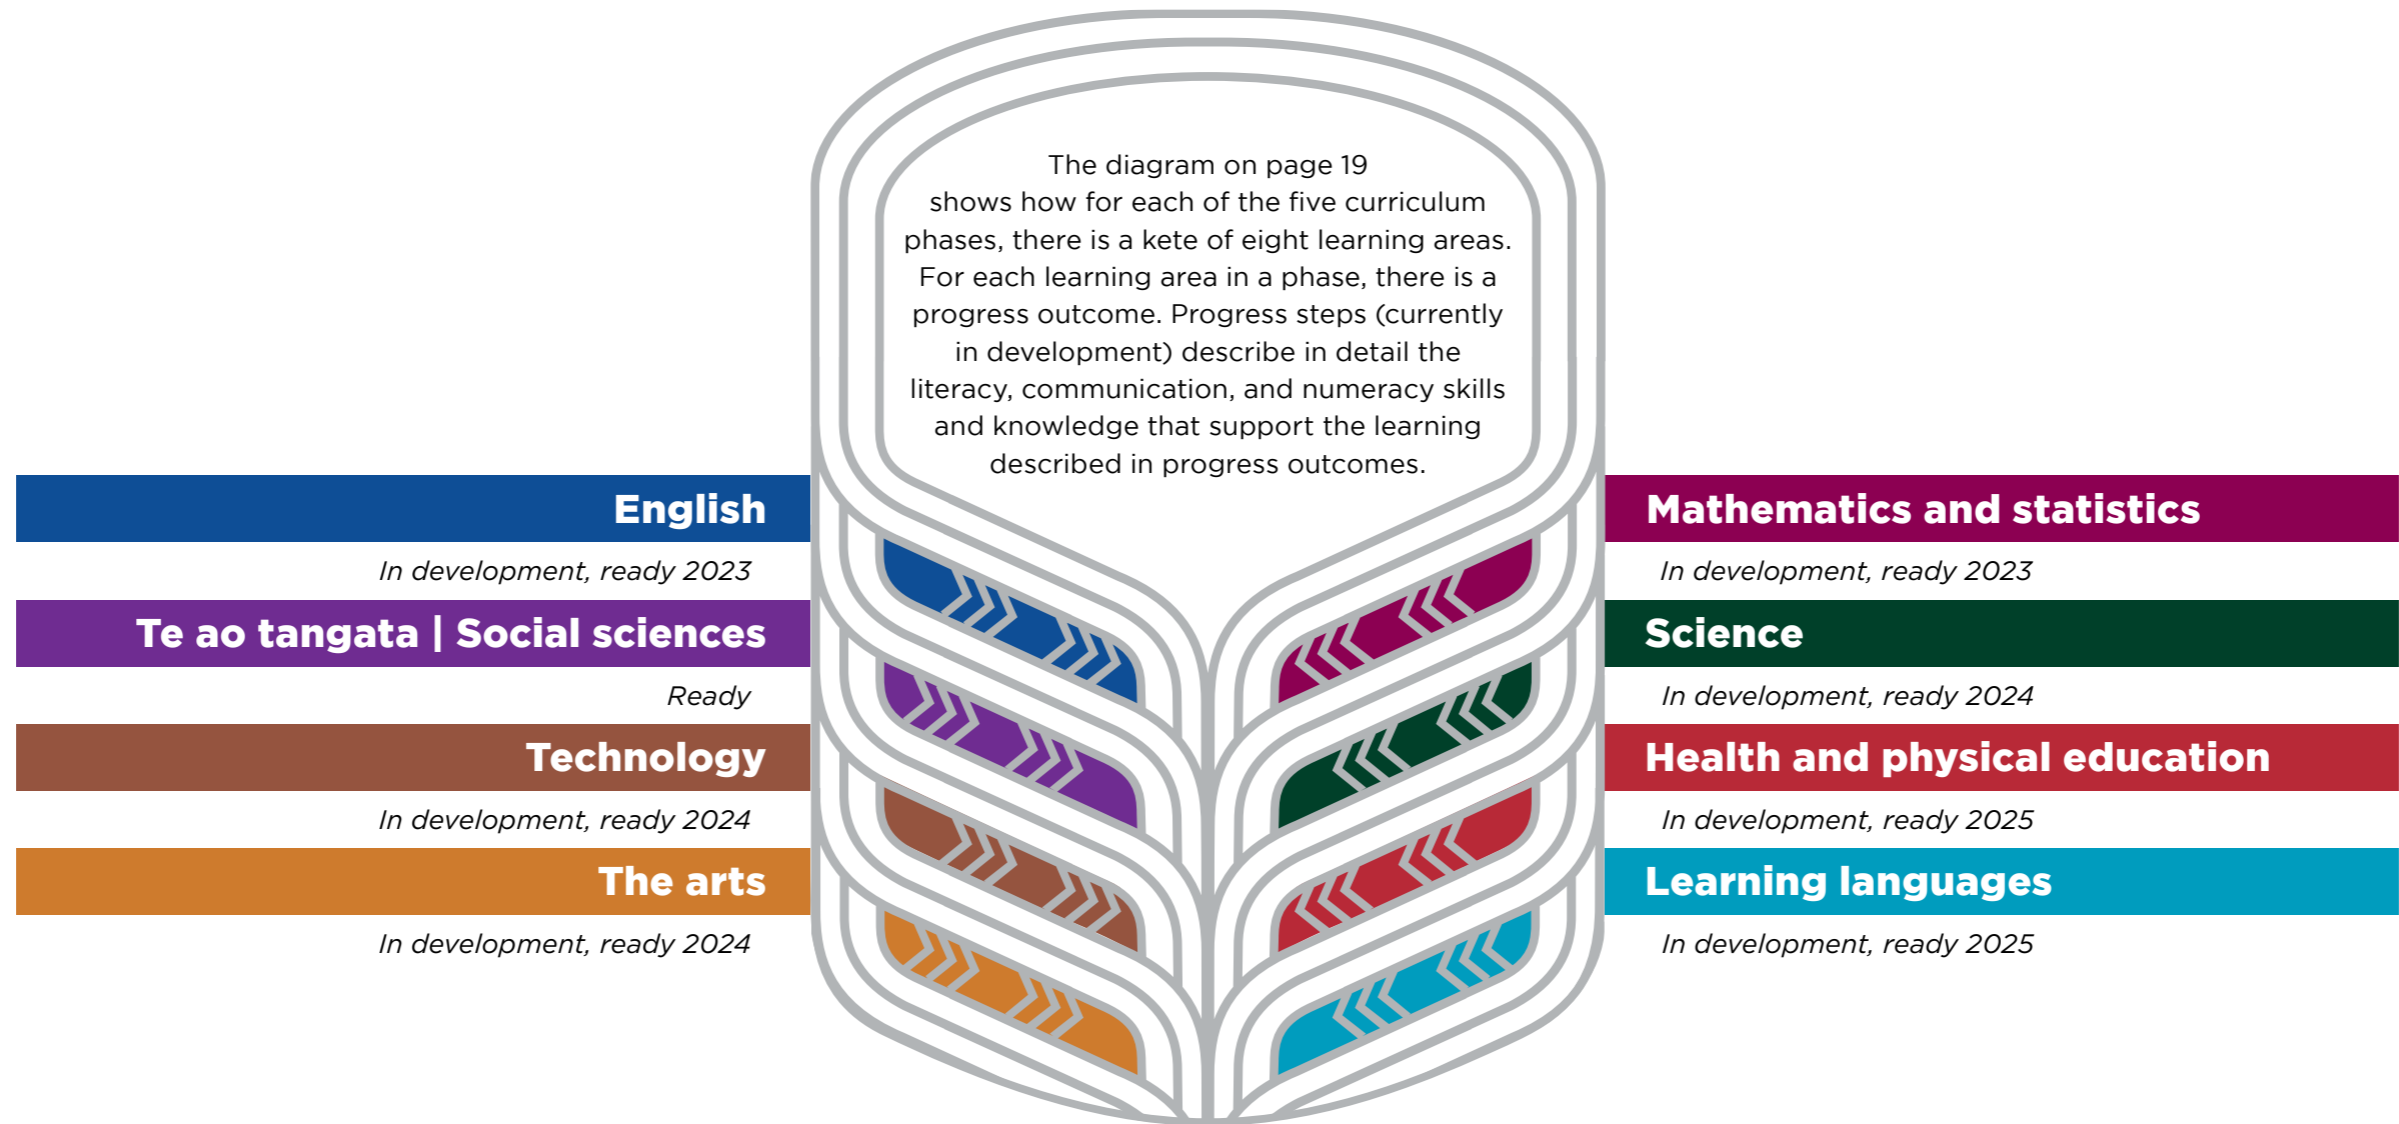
The diagram on page 19 shows how for each of the five curriculum phases, there is a kete of eight learning areas. For each learning area in a phase, there is a progress outcome. Progress steps (currently in development) describe in detail the literacy, communication, and numeracy skills and knowledge that support the learning described in progress outcomes.

English
In development, ready 2023

Te ao tangata | Social sciences
Ready

Technology
In development, ready 2024

The arts
In development, ready 2024

Mathematics and statistics
In development, ready 2023

Science
In development, ready 2024

Health and physical education
In development, ready 2025

Learning languages
In development, ready 2025